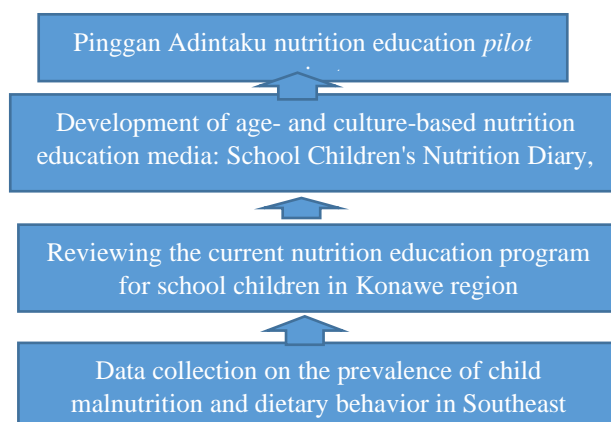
Pinggan Adintaku nutrition education *pilot* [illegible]

Development of age- and culture-based nutrition education media: School Children's Nutrition Diary,

Reviewing the current nutrition education program for school children in Konawe region

Data collection on the prevalence of child malnutrition and dietary behavior in Southeast